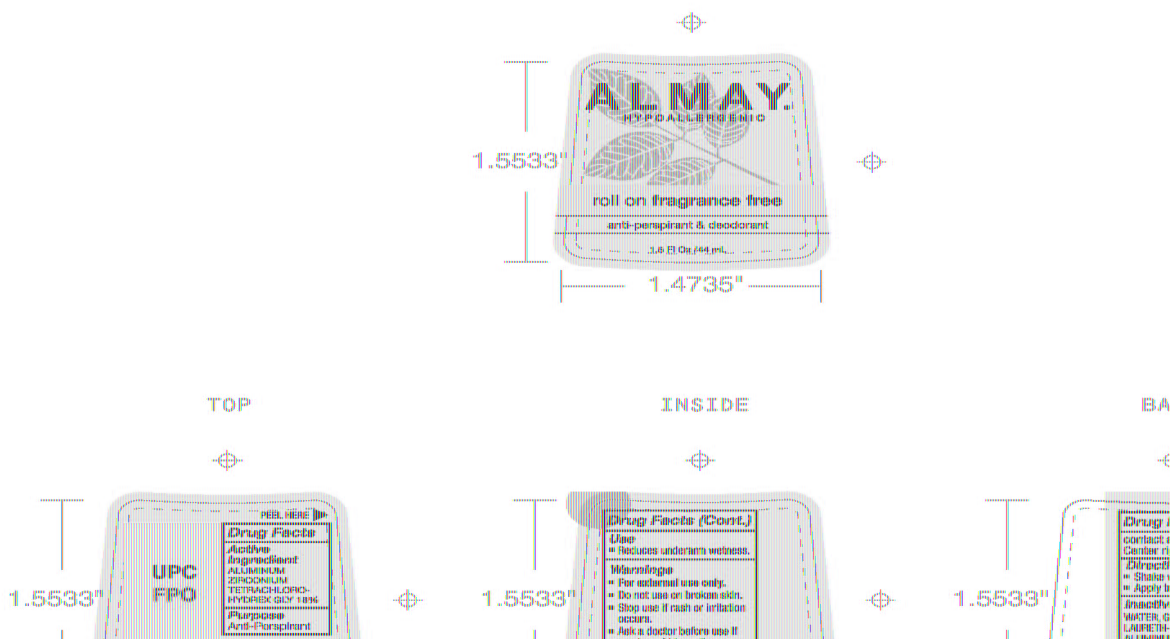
1.5533"

ALMAY
HYPOALLERGENIC

roll on fragrance free
anti-perspirant & deodorant
1.6 Fl Oz (44 mL)

1.4735"

TOP

1.5533"

PEEL HERE

UPC
FPO

Drug Facts
Active Ingredient
ALUMINUM ZIRCONIUM TETRACHLOROHYDREX GLY 16%
Purpose
Anti-Perspirant

INSIDE

1.5533"

Drug Facts (Cont.)
Use
▪ Reduces underarm wetness.
Warnings
▪ For external use only.
▪ Do not use on broken skin.
▪ Stop use if rash or irritation occurs.
▪ Ask a doctor before use if

BA

1.5533"

Drug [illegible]
contact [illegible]
Center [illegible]
Direct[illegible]
▪ Shake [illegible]
▪ Apply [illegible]
Inactiv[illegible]
WATER, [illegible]
LAURETH-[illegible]
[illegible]